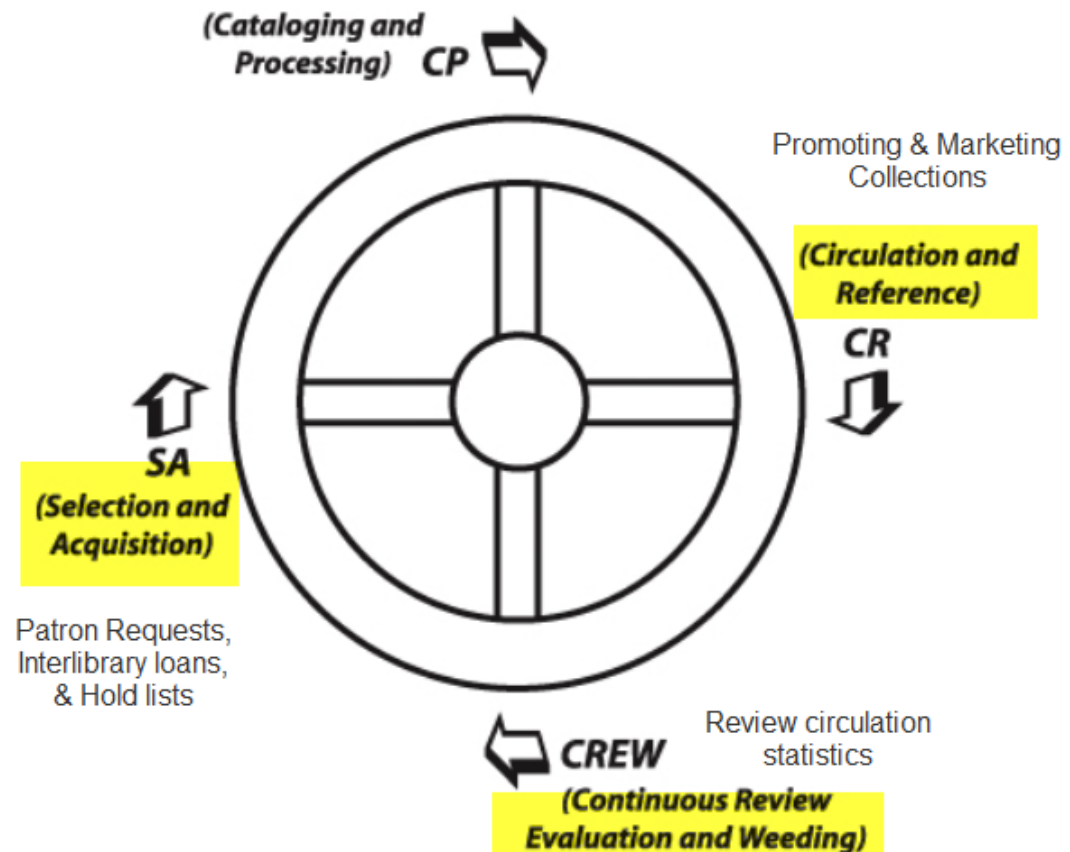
(Cataloging and Processing) CP

Promoting & Marketing Collections

(Circulation and Reference)

CR

SA

(Selection and Acquisition)

Patron Requests, Interlibrary loans, & Hold lists

CREW

Review circulation statistics

(Continuous Review Evaluation and Weeding)